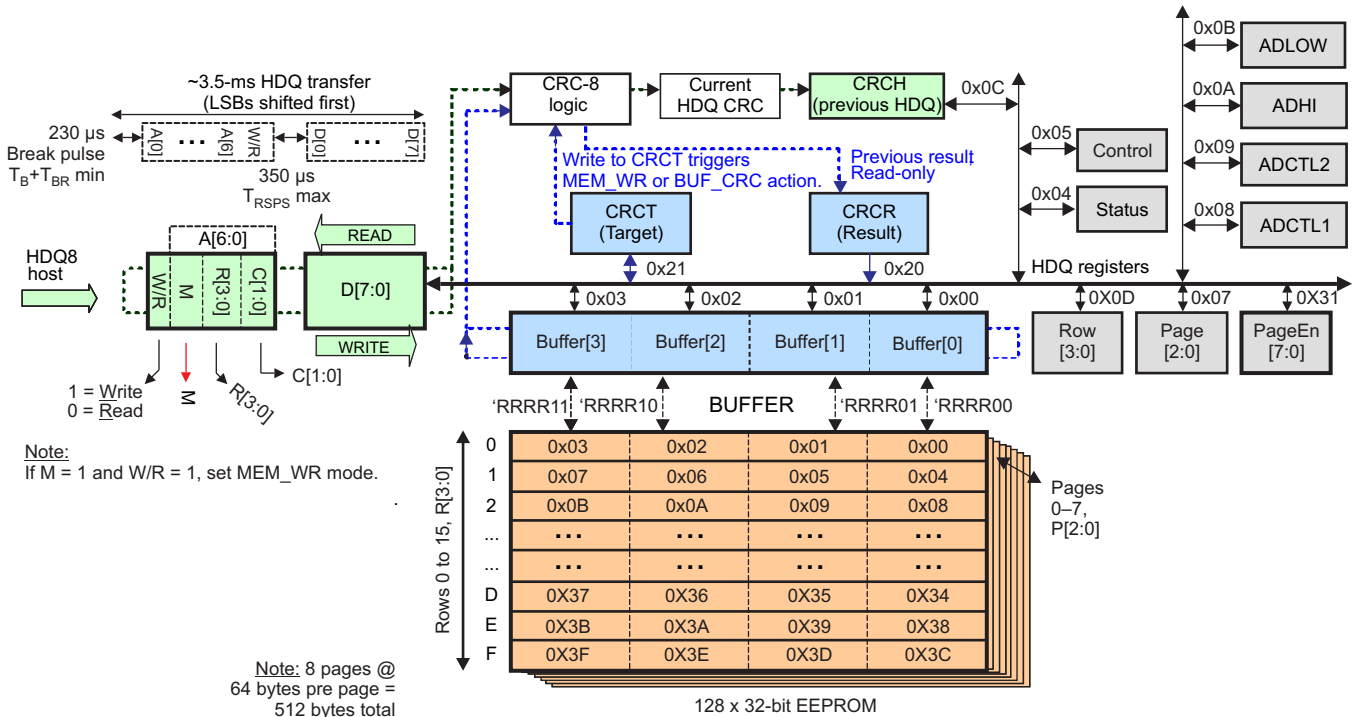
~3.5-ms HDQ transfer
(LSBs shifted first)

230 µs
Break pulse
$T_B$+$T_{BR}$ min

A[0] ... A[6] W/R
D[0] ... D[7]

350 µs
$T_{RSPS}$ max

CRC-8 logic

Current HDQ CRC

CRCH (previous HDQ)

0x0C

Write to CRCT triggers MEM_WR or BUF_CRC action.

Previous result Read-only

CRCT (Target)

CRCR (Result)

0x21

0x20

0x05 Control

0x04 Status

0x0B ADLOW

0x0A ADHI

0x09 ADCTL2

0x08 ADCTL1

HDQ8 host

A[6:0]

W/R M R[3:0] C[1:0]

READ

D[7:0]

WRITE

HDQ registers

0x03 0x02 0x01 0x00

0X0D 0x07 0X31

Buffer[3] Buffer[2] Buffer[1] Buffer[0]

Row [3:0]

Page [2:0]

PageEn [7:0]

1 = Write
0 = Read

M

R[3:0]

C[1:0]

'RRRR11 'RRRR10 BUFFER 'RRRR01 'RRRR00

Note:
If M = 1 and W/R = 1, set MEM_WR mode.

Rows 0 to 15, R[3:0]

| | | | | |
|---|---|---|---|---|
| 0 | 0x03 | 0x02 | 0x01 | 0x00 |
| 1 | 0x07 | 0x06 | 0x05 | 0x04 |
| 2 | 0x0B | 0x0A | 0x09 | 0x08 |
| ... | ... | ... | ... | ... |
| ... | ... | ... | ... | ... |
| D | 0X37 | 0X36 | 0X35 | 0X34 |
| E | 0X3B | 0X3A | 0X39 | 0X38 |
| F | 0X3F | 0X3E | 0X3D | 0X3C |

Pages 0–7, P[2:0]

Note: 8 pages @ 64 bytes pre page = 512 bytes total

128 x 32-bit EEPROM